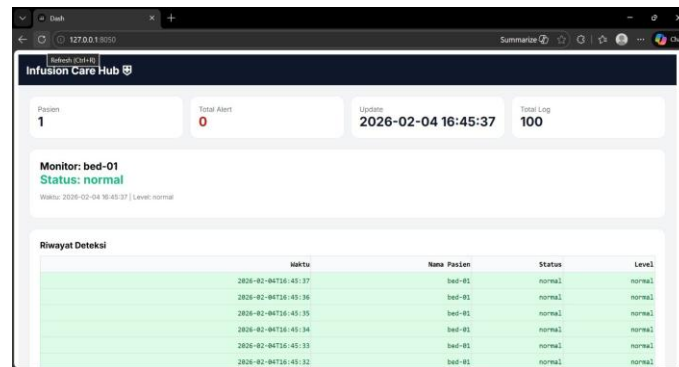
Dash
127.0.0.1:8050
Summarize
Refresh (Ctrl+R)
Infusion Care Hub

Pasien
1

Total Alert
0

Update
2026-02-04 16:45:37

Total Log
100

Monitor: bed-01
Status: normal
Waktu: 2026-02-04 16:45:37 | Level: normal

Riwayat Deteksi

| Waktu | Nama Pasien | Status | Level |
|---|---|---|---|
| 2026-02-04T16:45:37 | bed-01 | normal | normal |
| 2026-02-04T16:45:36 | bed-01 | normal | normal |
| 2026-02-04T16:45:35 | bed-01 | normal | normal |
| 2026-02-04T16:45:34 | bed-01 | normal | normal |
| 2026-02-04T16:45:33 | bed-01 | normal | normal |
| 2026-02-04T16:45:32 | bed-01 | normal | normal |